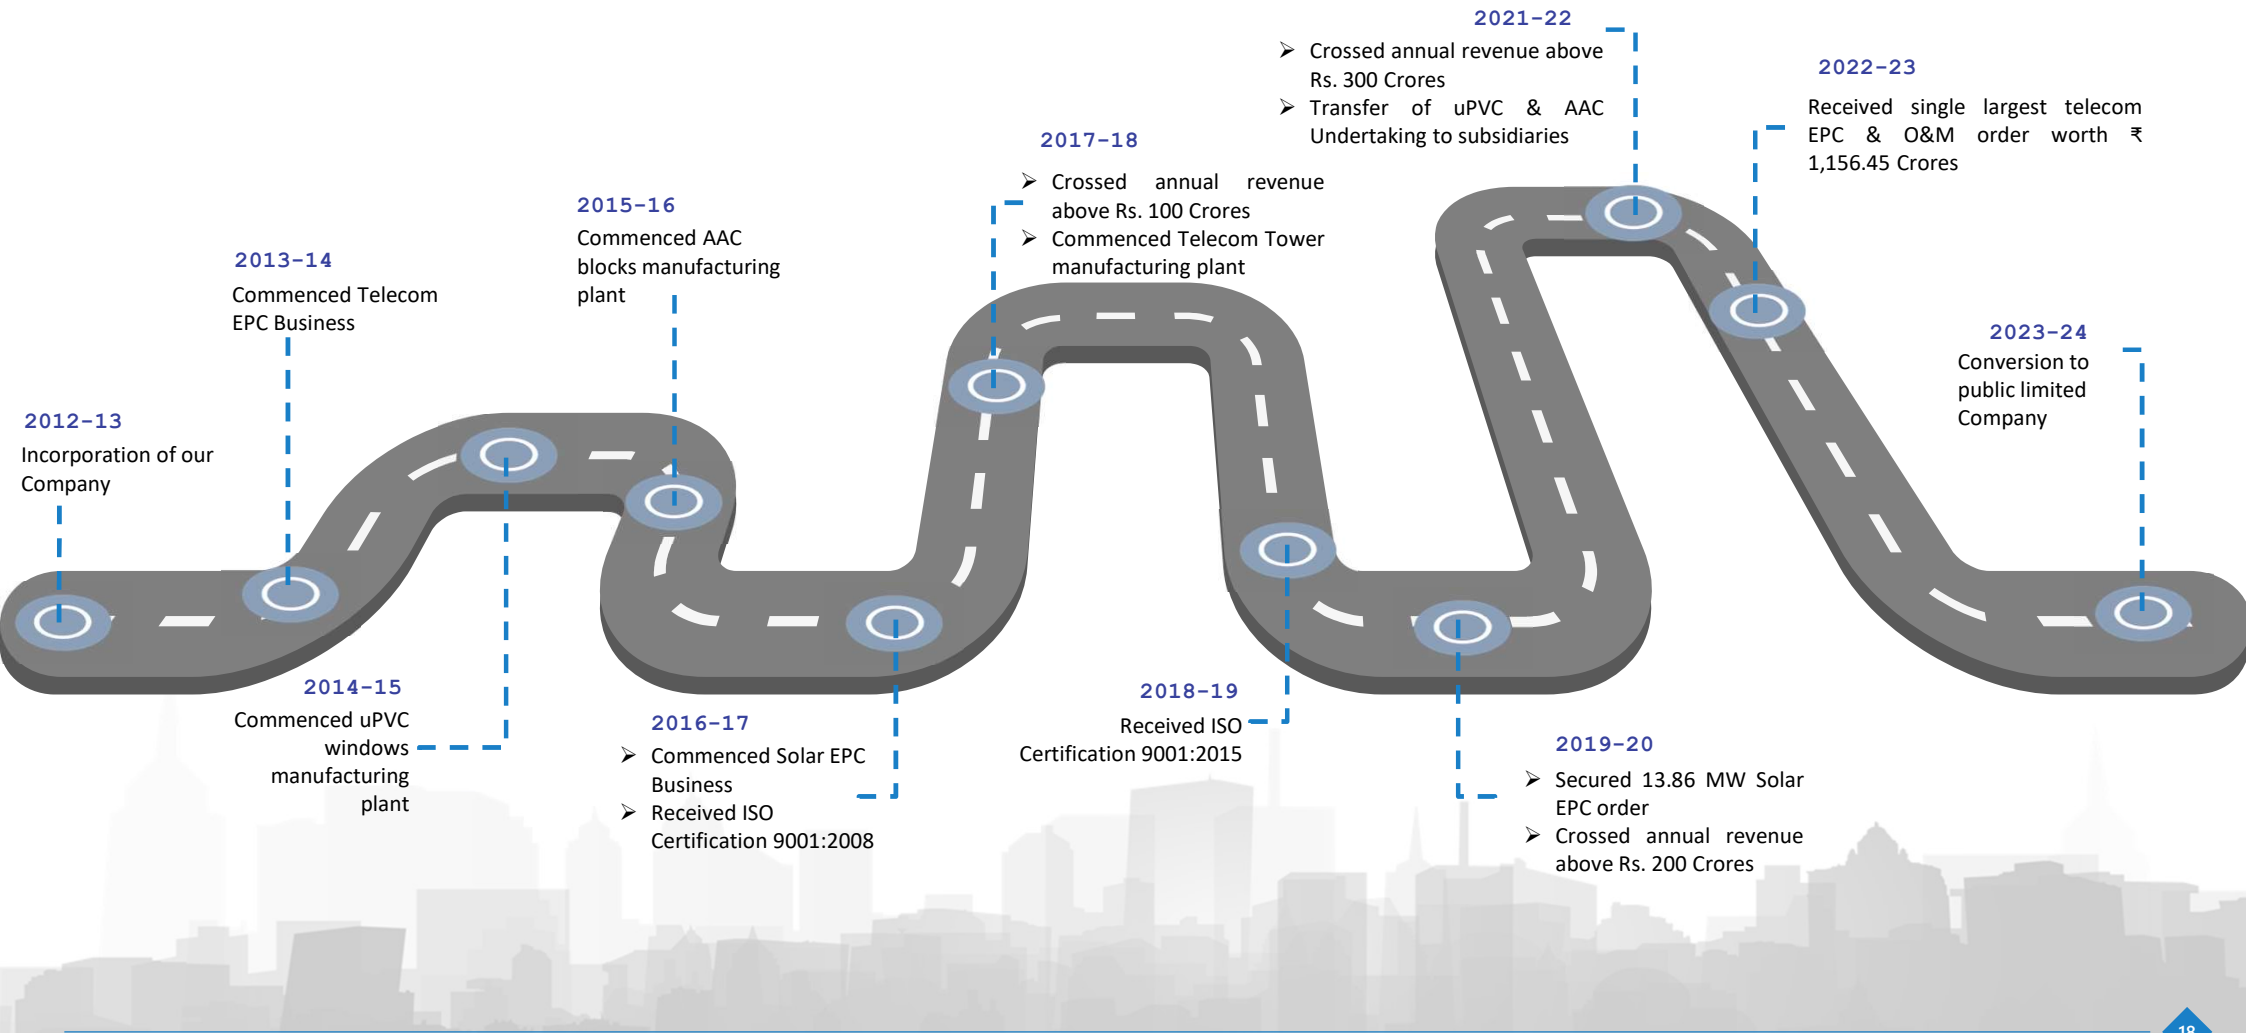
2021-22
➢ Crossed annual revenue above Rs. 300 Crores
➢ Transfer of uPVC & AAC Undertaking to subsidiaries

2022-23
Received single largest telecom EPC & O&M order worth ₹ 1,156.45 Crores

2017-18
➢ Crossed annual revenue above Rs. 100 Crores
➢ Commenced Telecom Tower manufacturing plant

2015-16
Commenced AAC blocks manufacturing plant

2013-14
Commenced Telecom EPC Business

2023-24
Conversion to public limited Company

2012-13
Incorporation of our Company

2014-15
Commenced uPVC windows manufacturing plant

2016-17
➢ Commenced Solar EPC Business
➢ Received ISO Certification 9001:2008

2018-19
Received ISO Certification 9001:2015

2019-20
➢ Secured 13.86 MW Solar EPC order
➢ Crossed annual revenue above Rs. 200 Crores

18